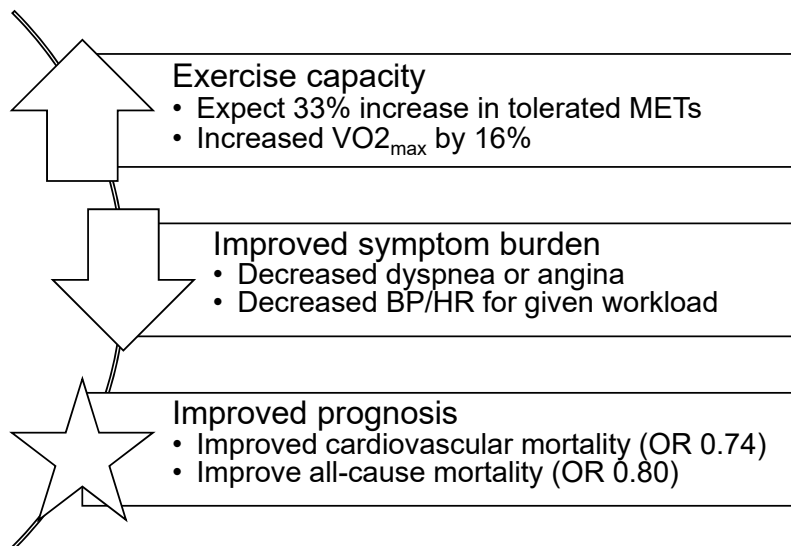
Exercise capacity
• Expect 33% increase in tolerated METs
• Increased $VO2_{max}$ by 16%

Improved symptom burden
• Decreased dyspnea or angina
• Decreased BP/HR for given workload

Improved prognosis
• Improved cardiovascular mortality (OR 0.74)
• Improve all-cause mortality (OR 0.80)